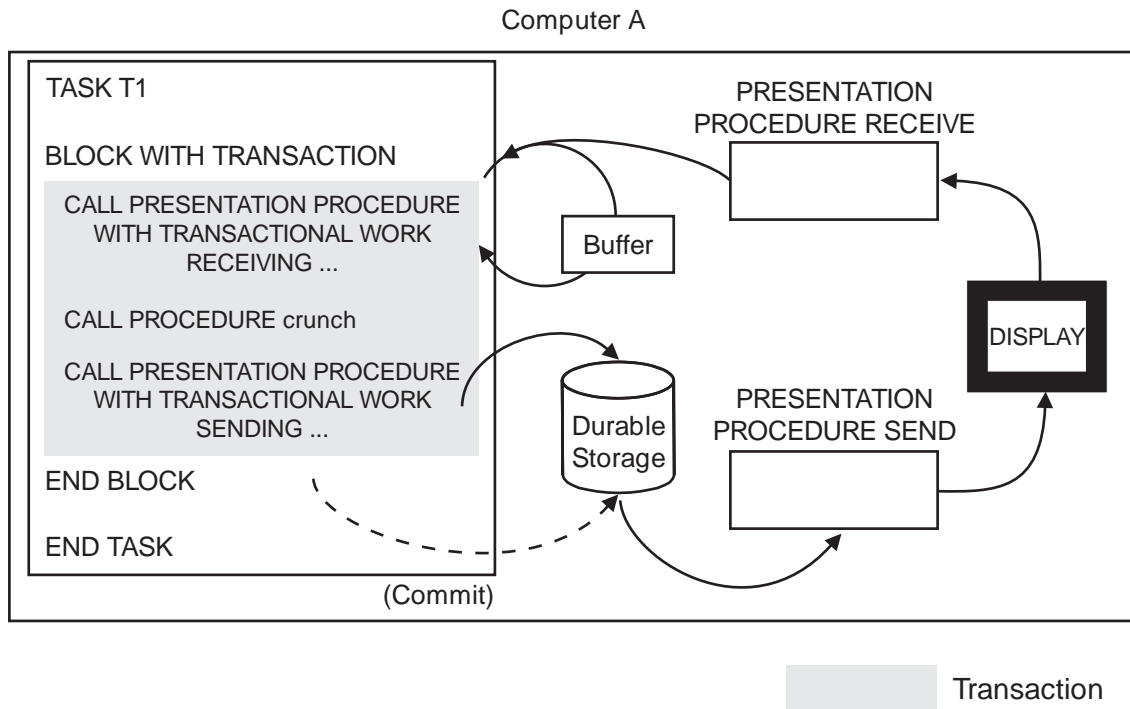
Computer A

TASK T1

BLOCK WITH TRANSACTION

CALL PRESENTATION PROCEDURE WITH TRANSACTIONAL WORK RECEIVING ...

CALL PROCEDURE crunch

CALL PRESENTATION PROCEDURE WITH TRANSACTIONAL WORK SENDING ...

END BLOCK

END TASK

(Commit)

Buffer

Durable Storage

PRESENTATION PROCEDURE RECEIVE

PRESENTATION PROCEDURE SEND

DISPLAY

Transaction